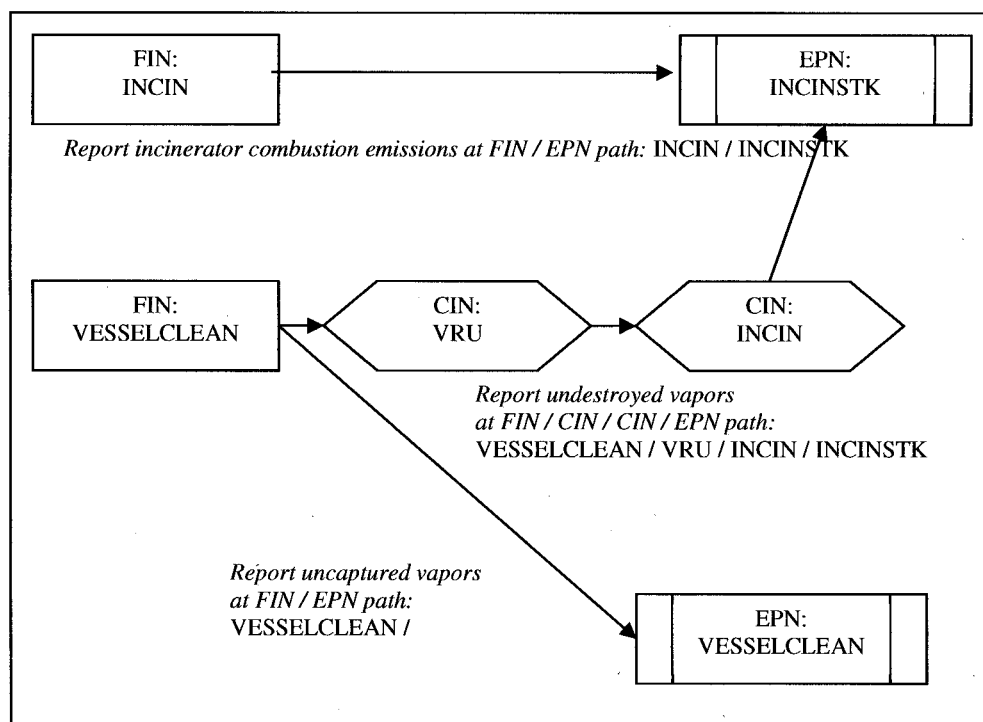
FIN:
INCIN

EPN:
INCINSTK

*Report incinerator combustion emissions at FIN / EPN path:* INCIN / INCINSTK

FIN:
VESSELCLEAN

CIN:
VRU

CIN:
INCIN

*Report undestroyed vapors at FIN / CIN / CIN / EPN path:*
VESSELCLEAN / VRU / INCIN / INCINSTK

*Report uncaptured vapors at FIN / EPN path:*
VESSELCLEAN /

EPN:
VESSELCLEAN